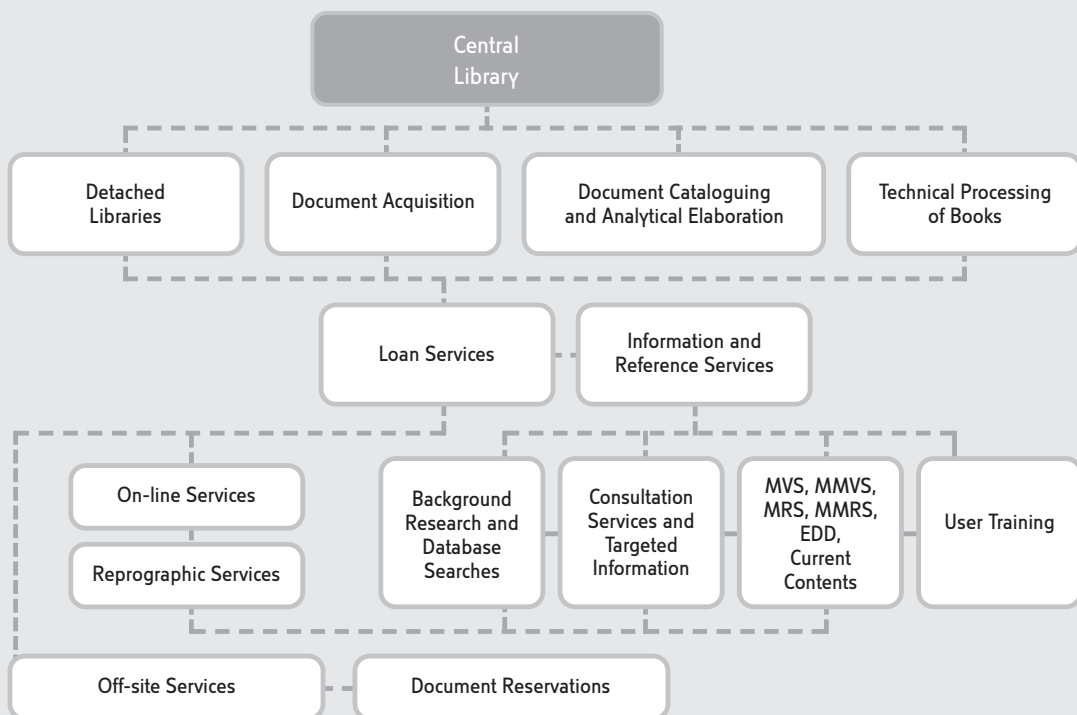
Central Library

Detached Libraries

Document Acquisition

Document Cataloguing and Analytical Elaboration

Technical Processing of Books

Loan Services

Information and Reference Services

On-line Services

Reprographic Services

Background Research and Database Searches

Consultation Services and Targeted Information

MVS, MMVS, MRS, MMRS, EDD, Current Contents

User Training

Off-site Services

Document Reservations